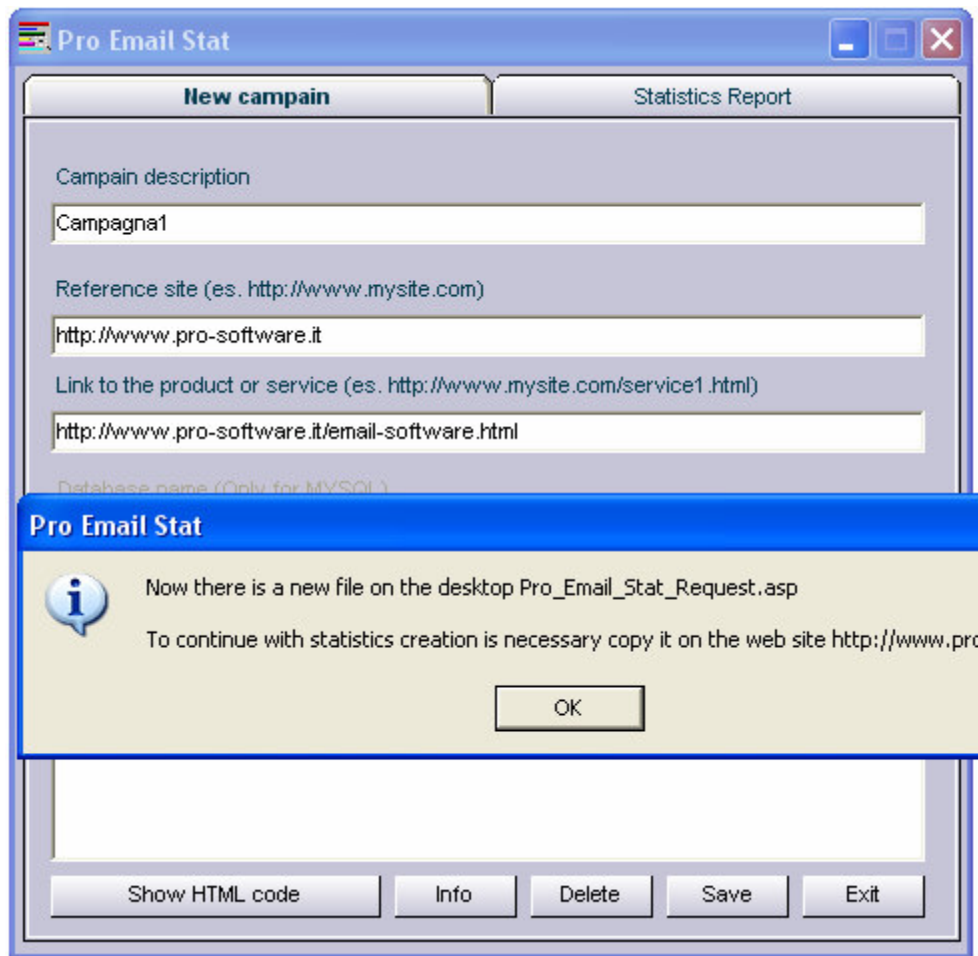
Pro Email Stat

New campain

Statistics Report

Campain description

Campagna1

Reference site (es. http://www.mysite.com)

http://www.pro-software.it

Link to the product or service (es. http://www.mysite.com/service1.html)

http://www.pro-software.it/email-software.html

Database name (Only for MYSQL)

Pro Email Stat

Now there is a new file on the desktop Pro_Email_Stat_Request.asp

To continue with statistics creation is necessary copy it on the web site http://www.pro

OK

Show HTML code

Info

Delete

Save

Exit